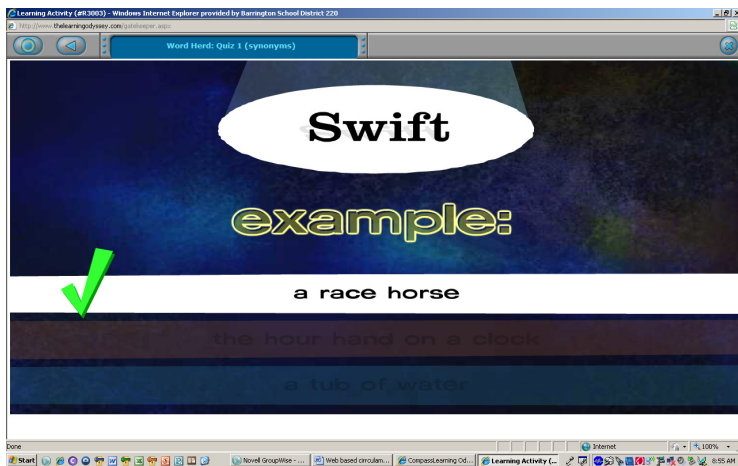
Learning Activity (#R3083) - Windows Internet Explorer provided by Barrington School District 220

http://www.thelearningodyssey.com/gatekeeper.aspx

Word Herd: Quiz 1 (synonyms)

Swift

example:

a race horse

the hour hand on a clock

a tub of water

Done

Internet

100%

Start

Novell GroupWise - ...

Web based circulam...

CompassLearning Od...

Learning Activity (...

8:55 AM